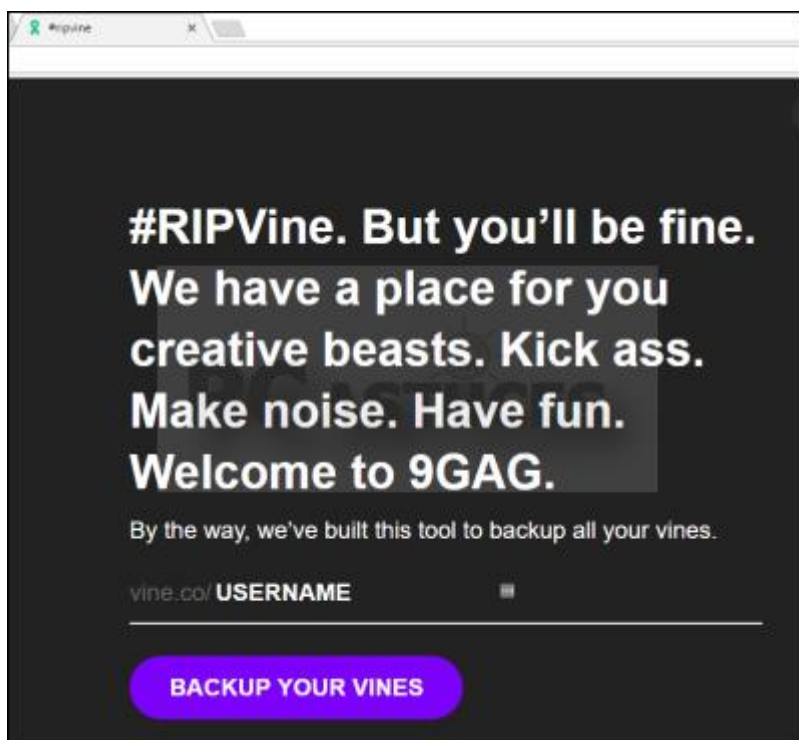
#ripvine

#RIPVine. But you'll be fine. We have a place for you creative beasts. Kick ass. Make noise. Have fun. Welcome to 9GAG.

By the way, we've built this tool to backup all your vines.

vine.co/ USERNAME

BACKUP YOUR VINES